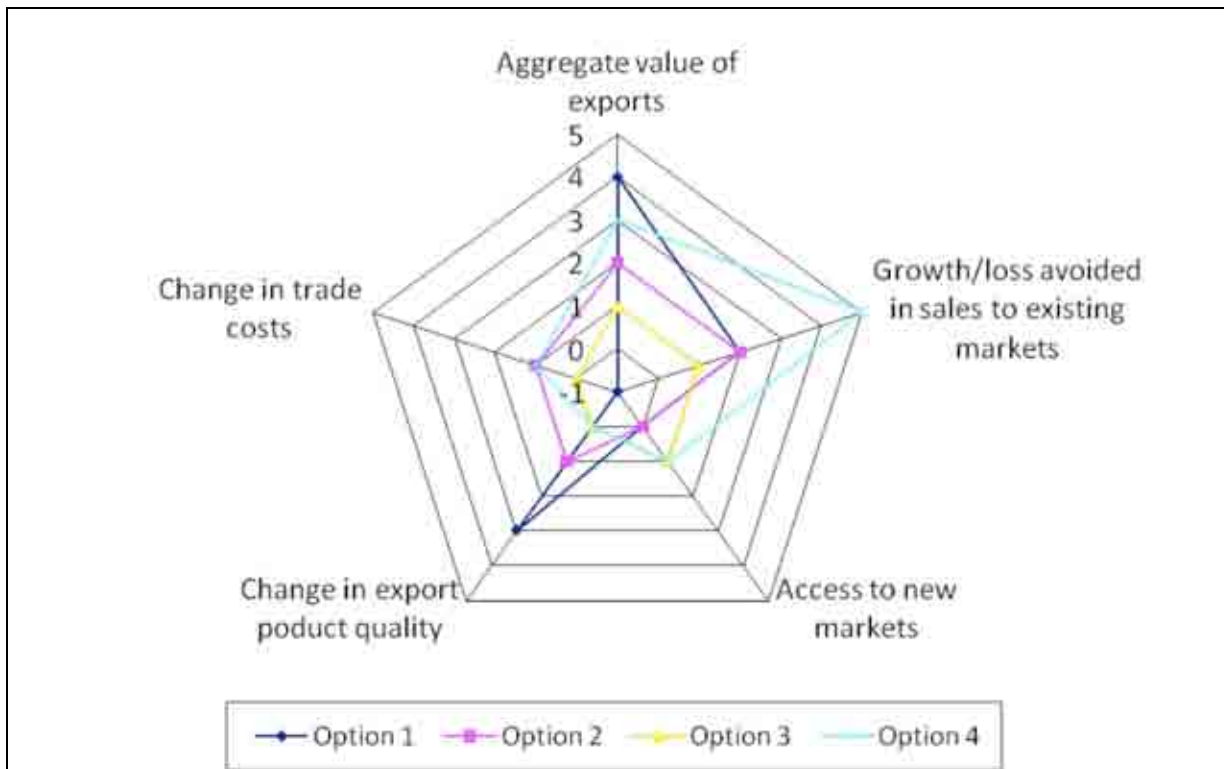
Aggregate value of exports

5
4
3
2
1
0
-1

Growth/loss avoided in sales to existing markets

Access to new markets

Change in export poduct quality

Change in trade costs

Option 1
Option 2
Option 3
Option 4